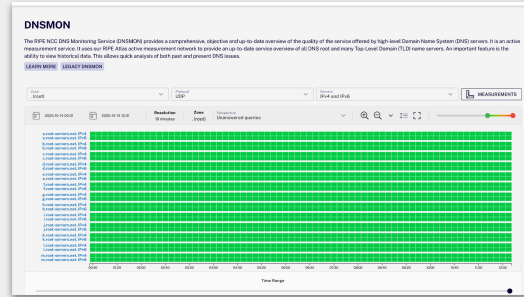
DNSMON

The RIPE NCC DNS Monitoring Service (DNSMON) provides a comprehensive, objective and up-to-date overview of the quality of the service offered by high-level Domain Name System (DNS) servers. It is an active measurement service. It uses our RIPE Atlas active measurement network to provide an up-to-date service overview of all DNS root and many Top-Level Domain (TLD) name servers. An important feature is the ability to view historical data. This allows quick analysis of both past and present DNS issues.

LEARN MORE LEGACY DNSMON

Zone
(root)

Protocol
UDP

Servers
IPv4 and IPv6

MEASUREMENTS

2025-10-14 00:00

2025-10-14 12:30

Resolution
10 minutes

Zone
(root)

Perspective
Unanswered queries

a.root-servers.net. IPv4
a.root-servers.net. IPv6
b.root-servers.net. IPv4
b.root-servers.net. IPv6
c.root-servers.net. IPv4
c.root-servers.net. IPv6
d.root-servers.net. IPv4
d.root-servers.net. IPv6
e.root-servers.net. IPv4
e.root-servers.net. IPv6
f.root-servers.net. IPv4
f.root-servers.net. IPv6
g.root-servers.net. IPv4
g.root-servers.net. IPv6
h.root-servers.net. IPv4
h.root-servers.net. IPv6
i.root-servers.net. IPv4
i.root-servers.net. IPv6
j.root-servers.net. IPv4
j.root-servers.net. IPv6
k.root-servers.net. IPv4
k.root-servers.net. IPv6
l.root-servers.net. IPv4
l.root-servers.net. IPv6
m.root-servers.net. IPv4
m.root-servers.net. IPv6

00:00 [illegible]

Time Range